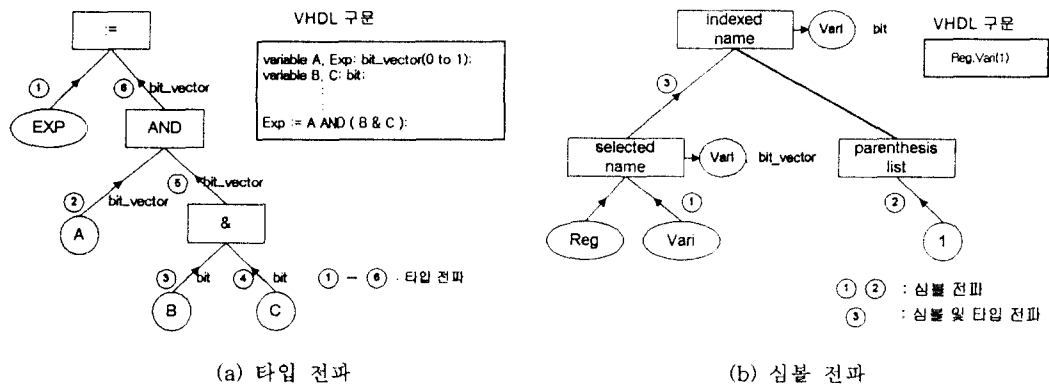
:=

VHDL 구문

variable A, Exp: bit_vector(0 to 1);
variable B, C: bit;
:
:
Exp := A AND ( B & C );

①

⑥ bit_vector

EXP

AND

② bit_vector

⑤ bit_vector

A

&

③ bit

④ bit

① – ⑥ : 타입 전파

B

C

(a) 타입 전파

indexed name

Vari

bit

VHDL 구문

Reg.Vari(1)

③

selected name

Vari

bit_vector

parenthesis list

①

②

Reg

Vari

1

① ② : 심볼 전파

③ : 심볼 및 타입 전파

(b) 심볼 전파